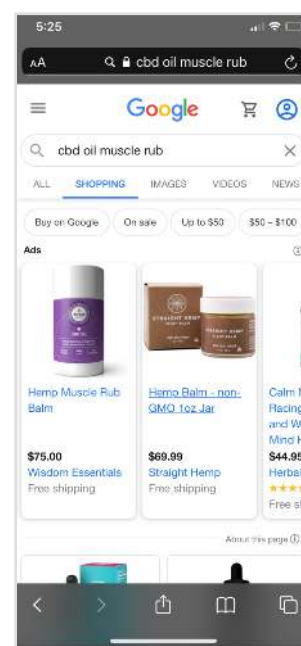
5:25

AA cbd oil muscle rub

Google

cbd oil muscle rub

ALL SHOPPING IMAGES VIDEOS NEWS

Buy on Google On sale Up to \$50 \$50 – \$100

Ads

STRAIGHT HEMP

Hemp Muscle Rub Balm
\$75.00
Wisdom Essentials
Free shipping

Hemp Balm - non-GMO 1oz Jar
\$69.99
Straight Hemp
Free shipping

Calm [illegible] Racing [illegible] and W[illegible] Mind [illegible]
\$44.95
Herbal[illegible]
Free s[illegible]

About this page